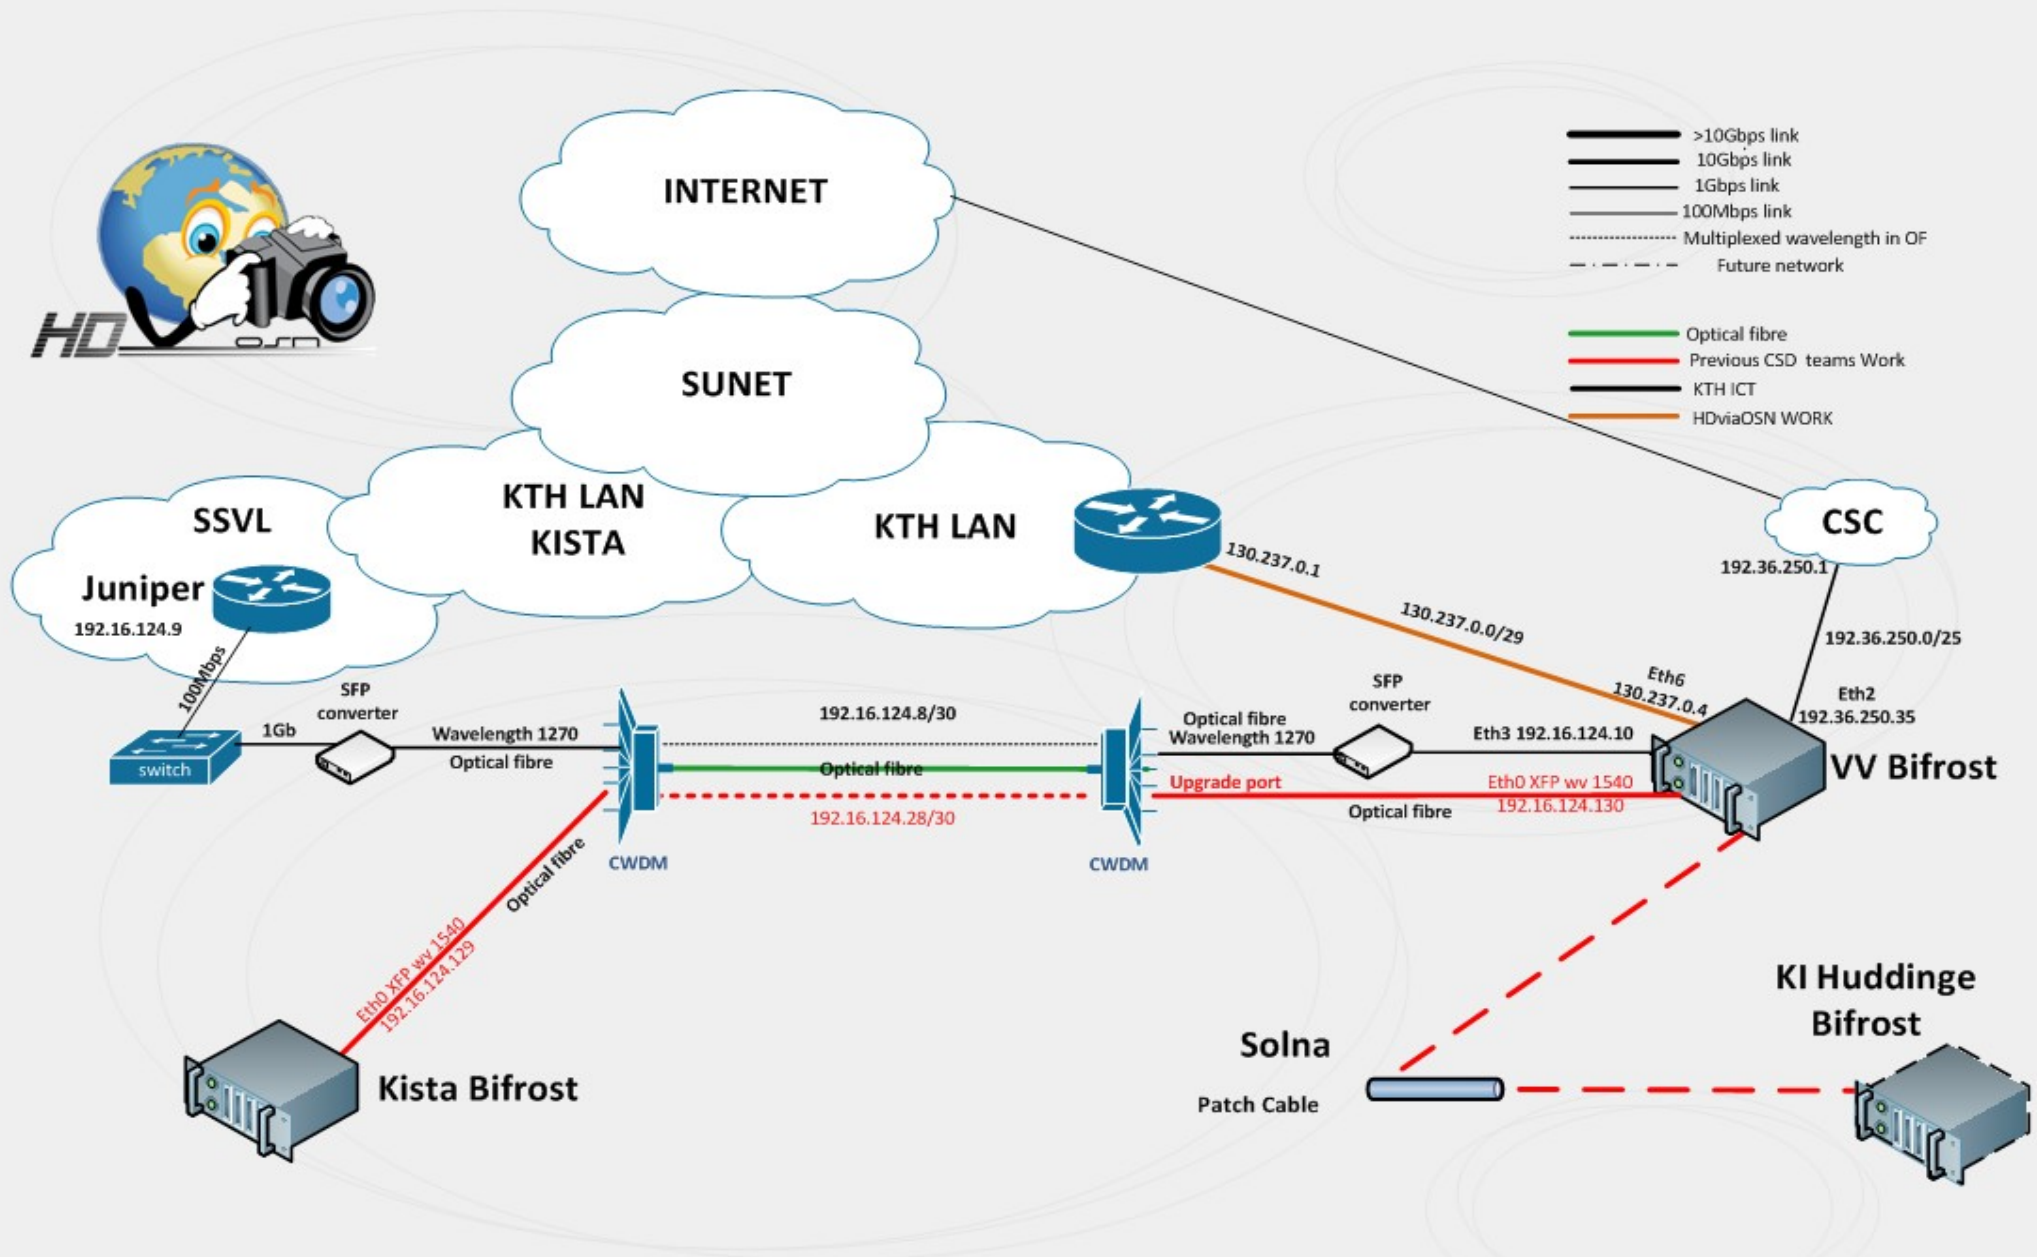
HD OSN

INTERNET

SUNET

KTH LAN KISTA

KTH LAN

SSVL

Juniper

192.16.124.9

>10Gbps link
10Gbps link
1Gbps link
100Mbps link
Multiplexed wavelength in OF
Future network

Optical fibre
Previous CSD teams Work
KTH ICT
HDviaOSN WORK

CSC

192.36.250.1

192.36.250.0/25

130.237.0.1

130.237.0.0/29

Eth6
130.237.0.4

Eth2
192.36.250.35

100Mbps

switch

1Gb

SFP converter

Wavelength 1270
Optical fibre

192.16.124.8/30

Optical fibre

192.16.124.28/30

Optical fibre
Wavelength 1270

Upgrade port

SFP converter

Eth3 192.16.124.10

Eth0 XFP wv 1540
192.16.124.130

Optical fibre

VV Bifrost

CWDM

CWDM

Optical fibre

Eth0 XFP wv 1540
192.16.124.129

Kista Bifrost

Solna

Patch Cable

KI Huddinge Bifrost